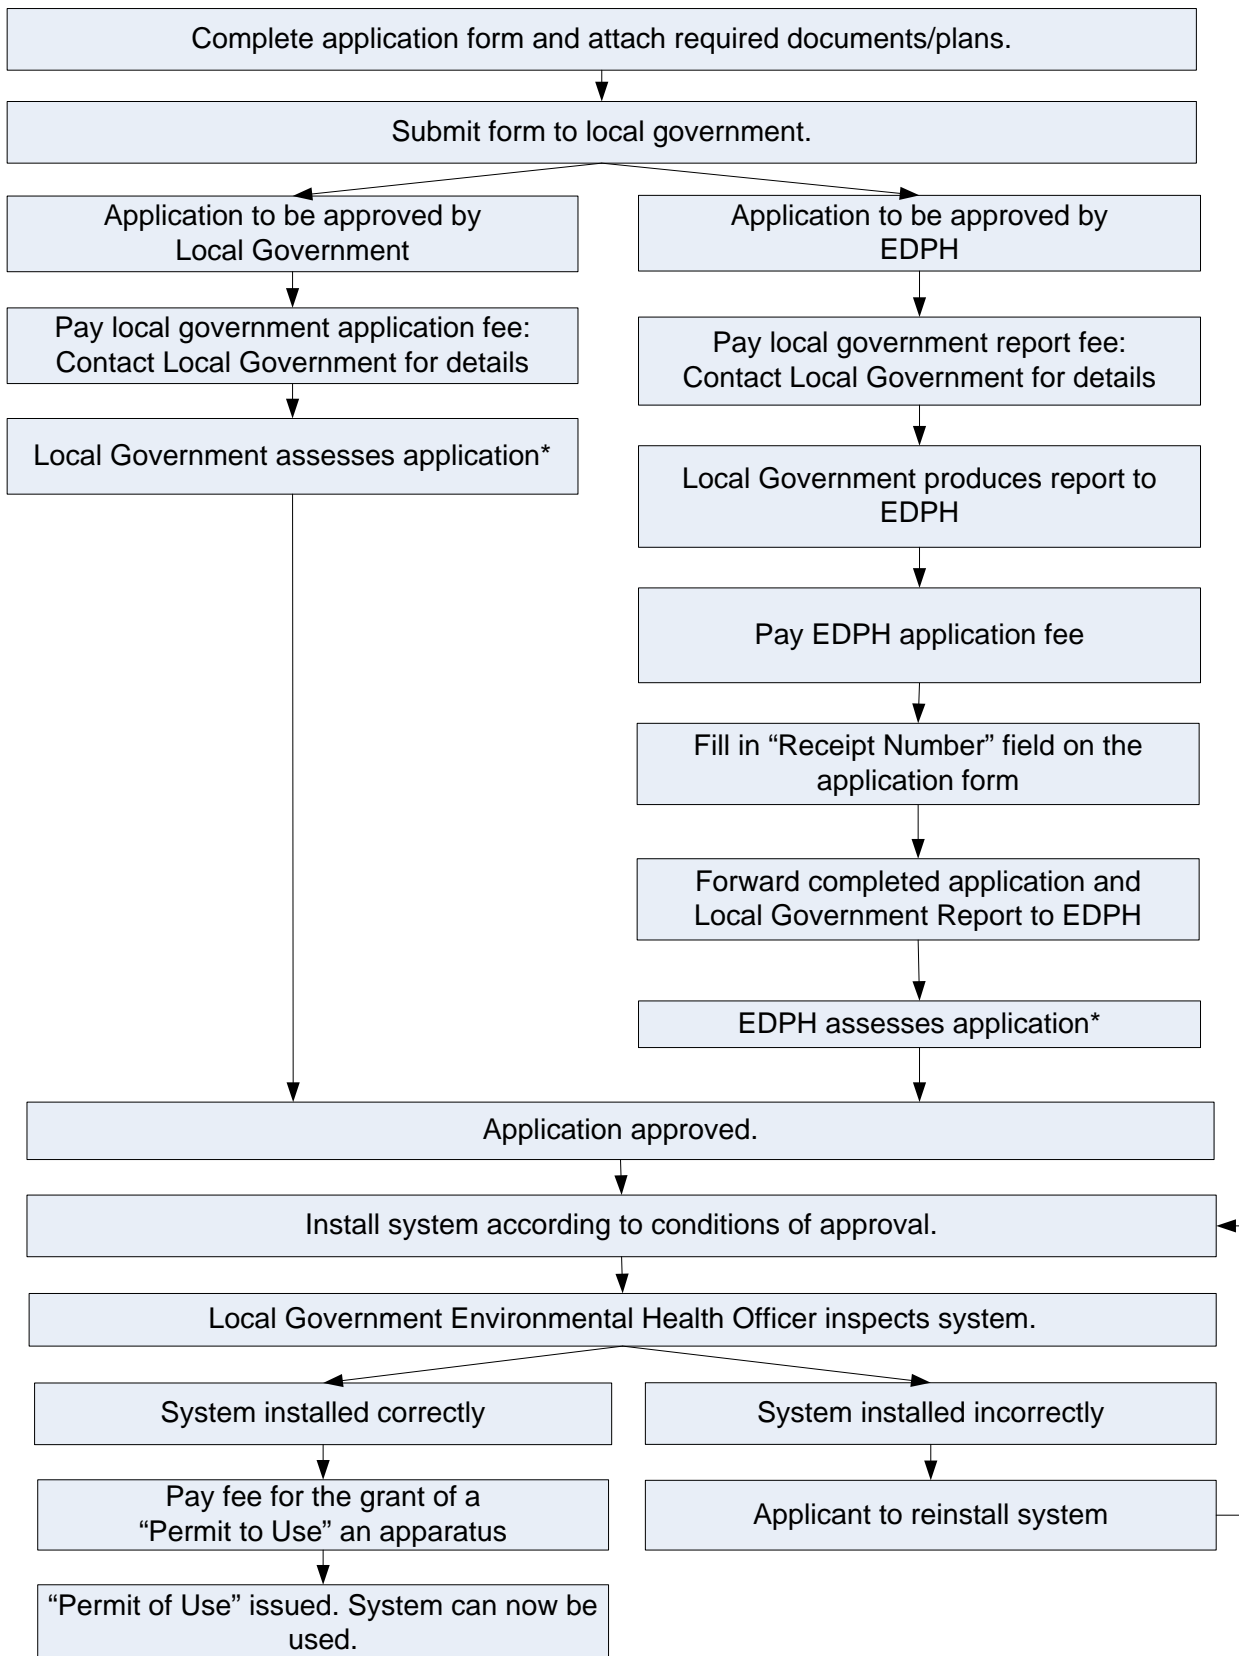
Complete application form and attach required documents/plans.

Submit form to local government.

Application to be approved by Local Government

Pay local government application fee: Contact Local Government for details

Local Government assesses application*

Application to be approved by EDPH

Pay local government report fee: Contact Local Government for details

Local Government produces report to EDPH

Pay EDPH application fee

Fill in "Receipt Number" field on the application form

Forward completed application and Local Government Report to EDPH

EDPH assesses application*

Application approved.

Install system according to conditions of approval.

Local Government Environmental Health Officer inspects system.

System installed correctly

Pay fee for the grant of a "Permit to Use" an apparatus

"Permit of Use" issued. System can now be used.

System installed incorrectly

Applicant to reinstall system